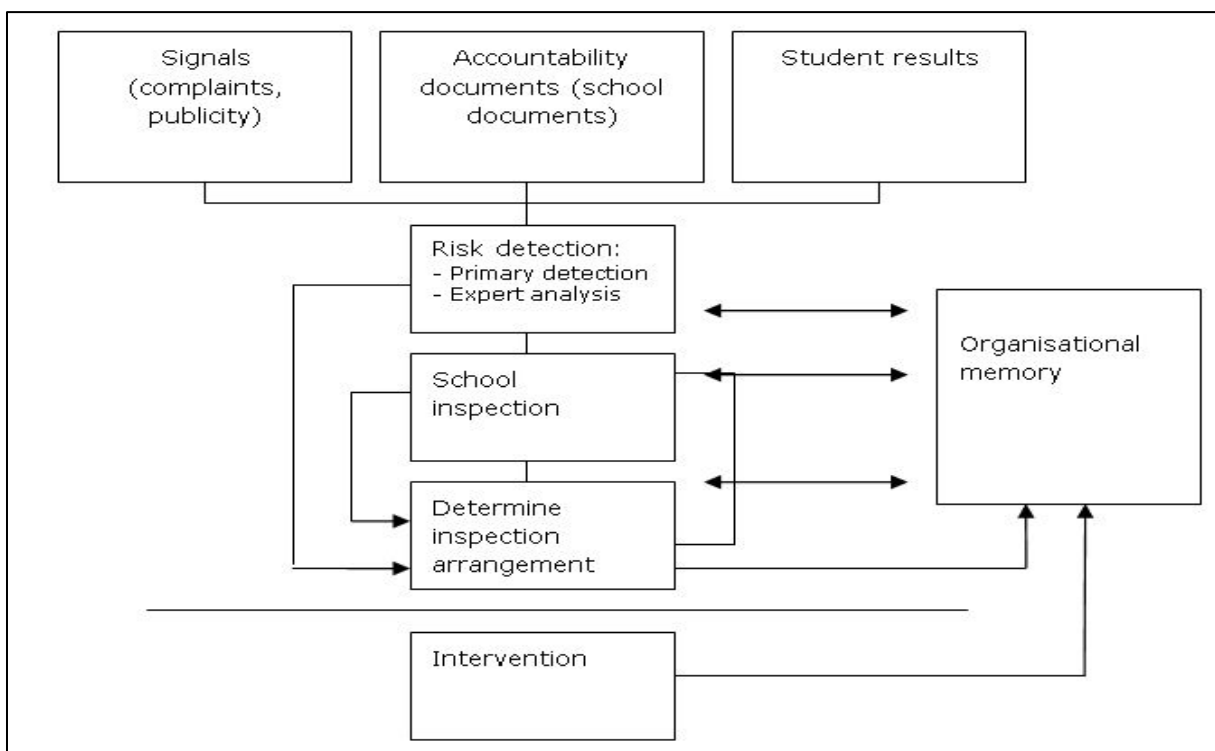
Signals (complaints, publicity)

Accountability documents (school documents)

Student results

Risk detection:
- Primary detection
- Expert analysis

School inspection

Determine inspection arrangement

Organisational memory

Intervention